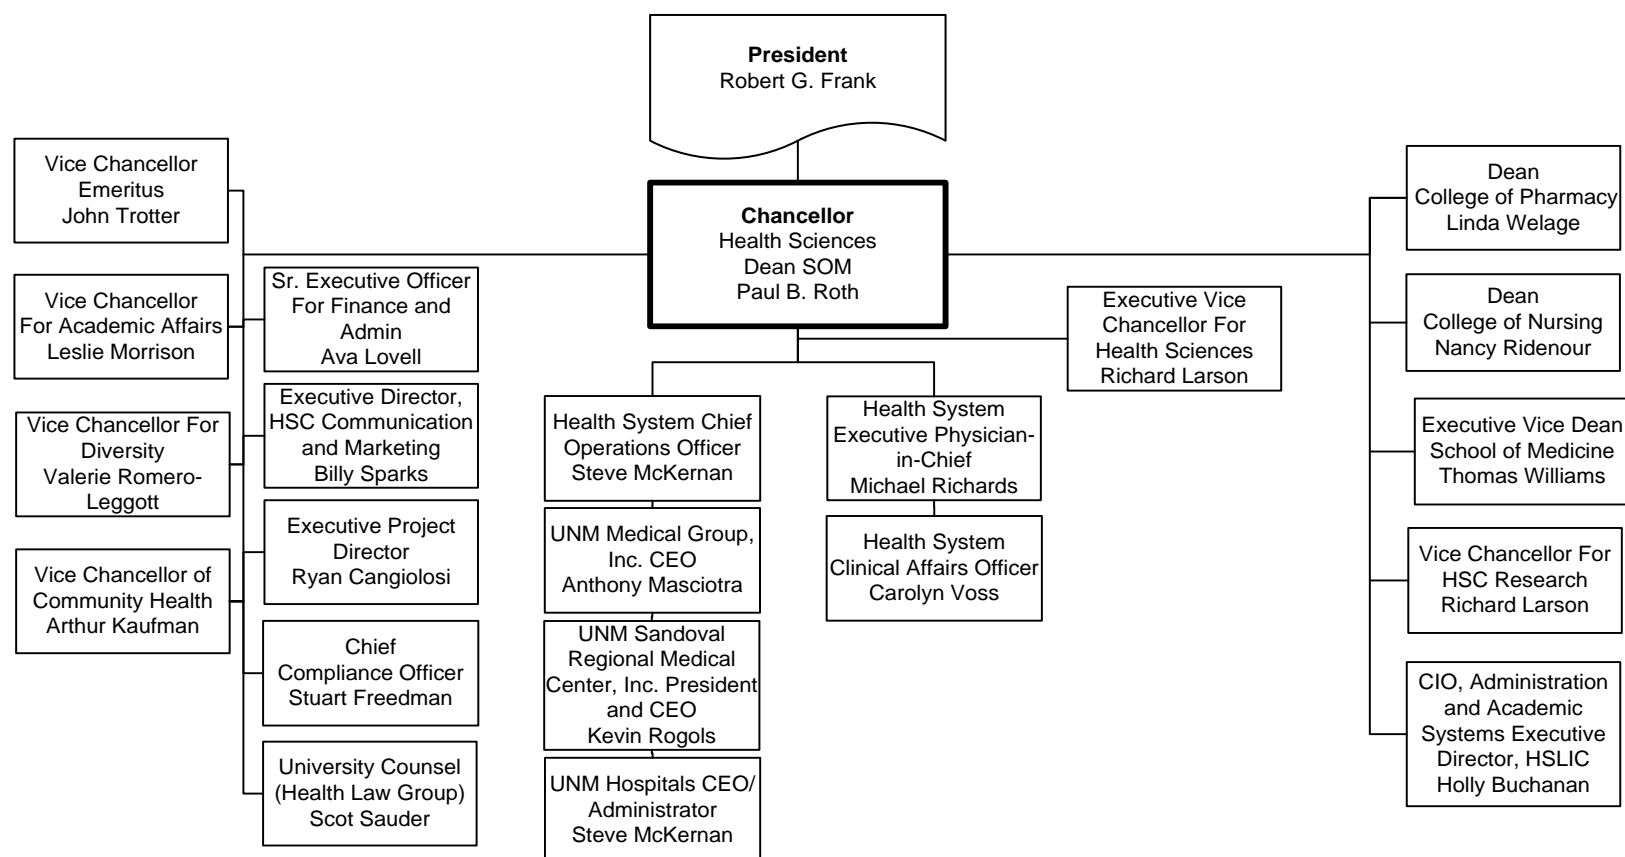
**President**
Robert G. Frank

**Chancellor**
Health Sciences
Dean SOM
Paul B. Roth

Vice Chancellor Emeritus
John Trotter

Vice Chancellor For Academic Affairs
Leslie Morrison

Vice Chancellor For Diversity
Valerie Romero-Leggott

Vice Chancellor of Community Health
Arthur Kaufman

Sr. Executive Officer For Finance and Admin
Ava Lovell

Executive Director, HSC Communication and Marketing
Billy Sparks

Executive Project Director
Ryan Cangiolosi

Chief Compliance Officer
Stuart Freedman

University Counsel (Health Law Group)
Scot Sauder

Health System Chief Operations Officer
Steve McKernan

UNM Medical Group, Inc. CEO
Anthony Masciotra

UNM Sandoval Regional Medical Center, Inc. President and CEO
Kevin Rogols

UNM Hospitals CEO/ Administrator
Steve McKernan

Health System Executive Physician-in-Chief
Michael Richards

Health System Clinical Affairs Officer
Carolyn Voss

Executive Vice Chancellor For Health Sciences
Richard Larson

Dean
College of Pharmacy
Linda Welage

Dean
College of Nursing
Nancy Ridenour

Executive Vice Dean
School of Medicine
Thomas Williams

Vice Chancellor For HSC Research
Richard Larson

CIO, Administration and Academic Systems Executive Director, HSLIC
Holly Buchanan